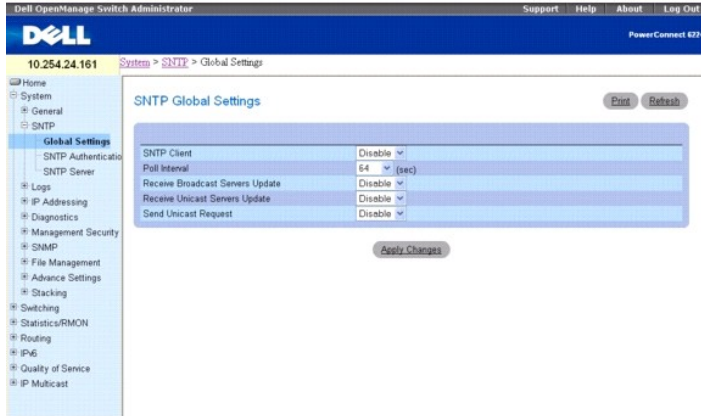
Dell OpenManage Switch Administrator

Support | Help | About | Log Out

DELL

PowerConnect 622

10.254.24.161

System > SNTP > Global Settings

Home
System
General
SNTP
Global Settings
SNTP Authenticatio
SNTP Server
Logs
IP Addressing
Diagnostics
Management Security
SNMP
File Management
Advance Settings
Stacking
Switching
Statistics/RMON
Routing
IPv6
Quality of Service
IP Multicast

SNTP Global Settings

Print

Refresh

| | |
|---|---|
| SNTP Client | Disable |
| Poll Interval | 64 (sec) |
| Receive Broadcast Servers Update | Disable |
| Receive Unicast Servers Update | Disable |
| Send Unicast Request | Disable |

Apply Changes